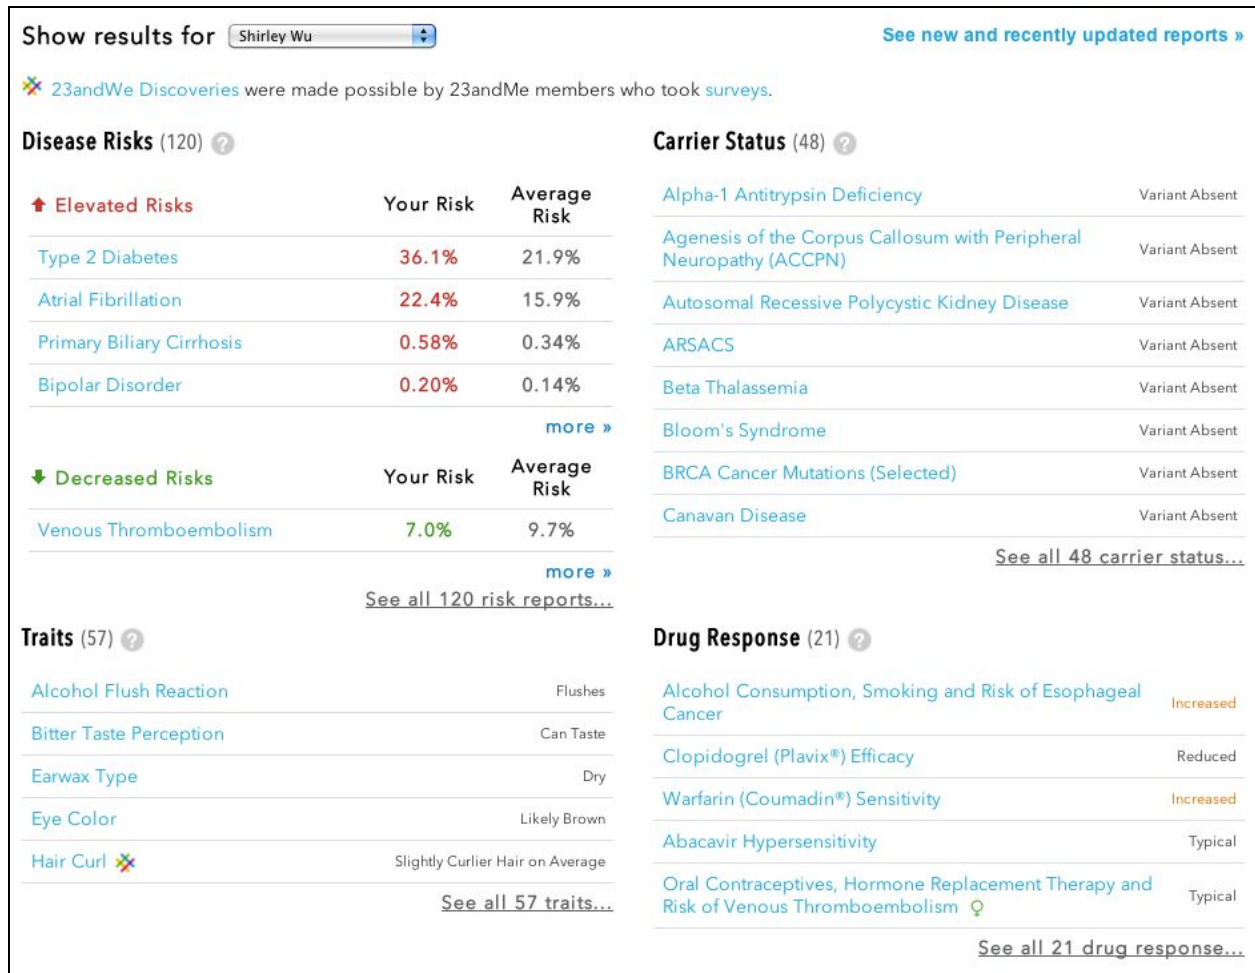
Show results for Shirley Wu

See new and recently updated reports »

23andWe Discoveries were made possible by 23andMe members who took surveys.

Disease Risks (120)

| Elevated Risks | Your Risk | Average Risk |
|---|---|---|
| Type 2 Diabetes | 36.1% | 21.9% |
| Atrial Fibrillation | 22.4% | 15.9% |
| Primary Biliary Cirrhosis | 0.58% | 0.34% |
| Bipolar Disorder | 0.20% | 0.14% |

more »

| Decreased Risks | Your Risk | Average Risk |
|---|---|---|
| Venous Thromboembolism | 7.0% | 9.7% |

more »

See all 120 risk reports...

Carrier Status (48)

| | |
|---|---|
| Alpha-1 Antitrypsin Deficiency | Variant Absent |
| Agenesis of the Corpus Callosum with Peripheral Neuropathy (ACCPN) | Variant Absent |
| Autosomal Recessive Polycystic Kidney Disease | Variant Absent |
| ARSACS | Variant Absent |
| Beta Thalassemia | Variant Absent |
| Bloom's Syndrome | Variant Absent |
| BRCA Cancer Mutations (Selected) | Variant Absent |
| Canavan Disease | Variant Absent |

See all 48 carrier status...

Traits (57)

| | |
|---|---|
| Alcohol Flush Reaction | Flushes |
| Bitter Taste Perception | Can Taste |
| Earwax Type | Dry |
| Eye Color | Likely Brown |
| Hair Curl | Slightly Curlier Hair on Average |

See all 57 traits...

Drug Response (21)

| | |
|---|---|
| Alcohol Consumption, Smoking and Risk of Esophageal Cancer | Increased |
| Clopidogrel (Plavix®) Efficacy | Reduced |
| Warfarin (Coumadin®) Sensitivity | Increased |
| Abacavir Hypersensitivity | Typical |
| Oral Contraceptives, Hormone Replacement Therapy and Risk of Venous Thromboembolism ♀ | Typical |

See all 21 drug response...